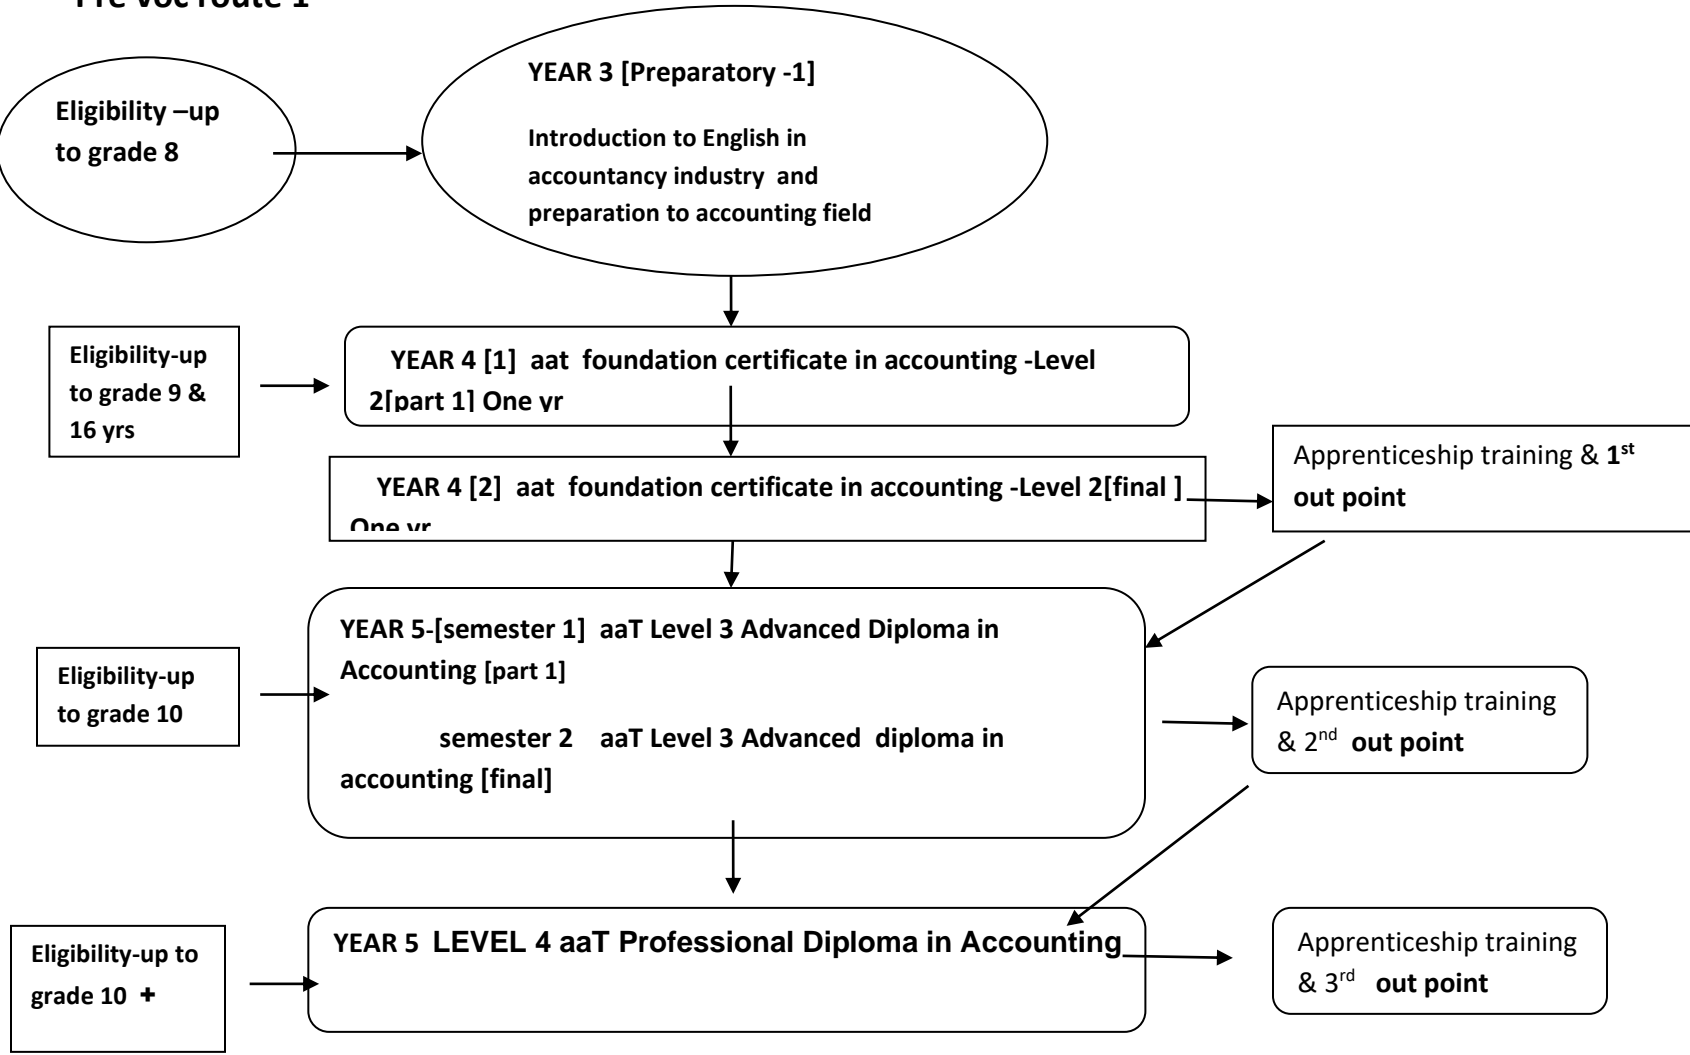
Pre voc route 1

Eligibility –up to grade 8

YEAR 3 [Preparatory -1]

Introduction to English in accountancy industry and preparation to accounting field

Eligibility-up to grade 9 & 16 yrs

YEAR 4 [1] aat foundation certificate in accounting -Level 2[part 1] One yr

YEAR 4 [2] aat foundation certificate in accounting -Level 2[final ] One yr

Apprenticeship training & $1^{st}$ out point

Eligibility-up to grade 10

YEAR 5-[semester 1] aaT Level 3 Advanced Diploma in Accounting [part 1]

semester 2 aaT Level 3 Advanced diploma in accounting [final]

Apprenticeship training & $2^{nd}$ out point

Eligibility-up to grade 10 +

YEAR 5 LEVEL 4 aaT Professional Diploma in Accounting

Apprenticeship training & $3^{rd}$ out point